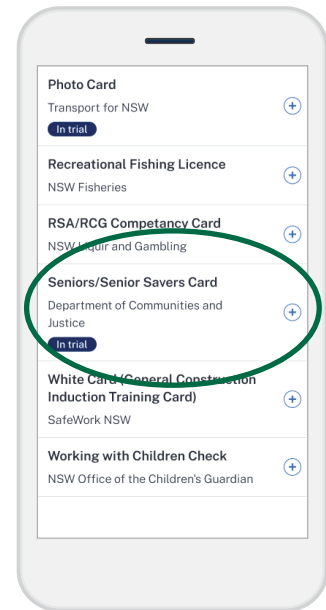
Photo Card
Transport for NSW
In trial

Recreational Fishing Licence
NSW Fisheries

RSA/RCG Competancy Card
NSW Liquor and Gambling

Seniors/Senior Savers Card
Department of Communities and Justice
In trial

White Card (General Construction Induction Training Card)
SafeWork NSW

Working with Children Check
NSW Office of the Children's Guardian